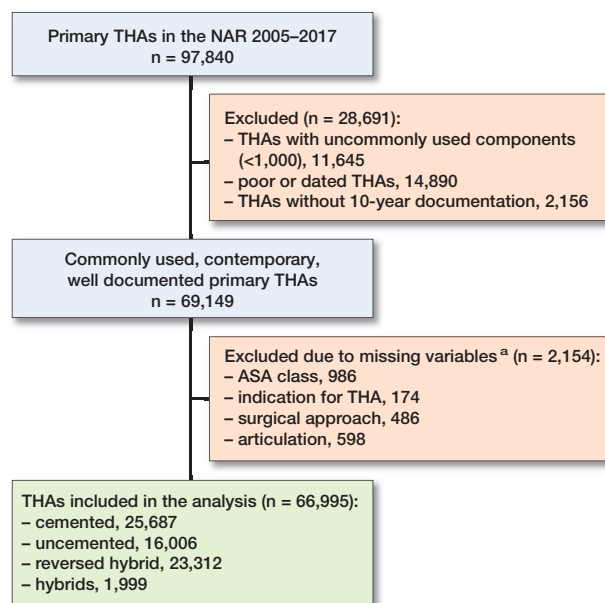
Primary THAs in the NAR 2005–2017
n = 97,840

Excluded (n = 28,691):
– THAs with uncommonly used components (<1,000), 11,645
– poor or dated THAs, 14,890
– THAs without 10-year documentation, 2,156

Commonly used, contemporary, well documented primary THAs
n = 69,149

Excluded due to missing variables $^{a}$ (n = 2,154):
– ASA class, 986
– indication for THA, 174
– surgical approach, 486
– articulation, 598

THAs included in the analysis (n = 66,995):
– cemented, 25,687
– uncemented, 16,006
– reversed hybrid, 23,312
– hybrids, 1,999